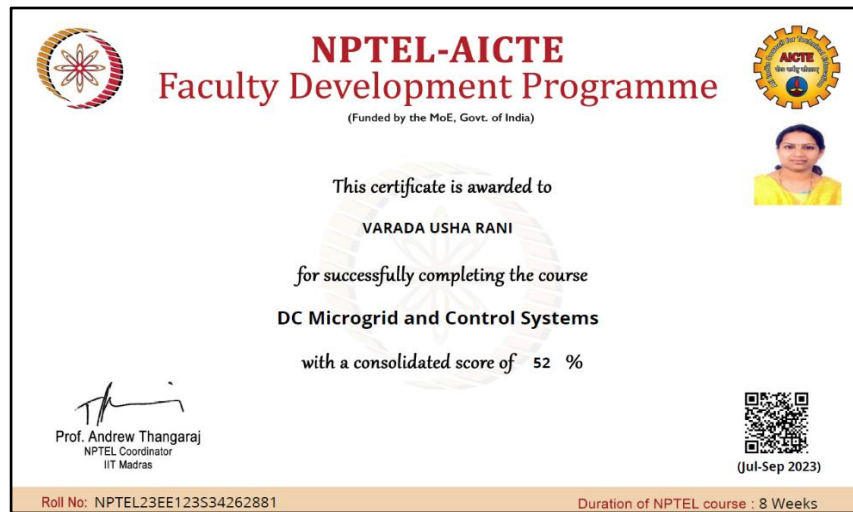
NPTEL-AICTE
Faculty Development Programme
(Funded by the MoE, Govt. of India)

AICTE

This certificate is awarded to

VARADA USHA RANI

for successfully completing the course

DC Microgrid and Control Systems

with a consolidated score of 52 %

Prof. Andrew Thangaraj
NPTEL Coordinator
IIT Madras

(Jul-Sep 2023)

Roll No: NPTEL23EE123S34262881

Duration of NPTEL course : 8 Weeks